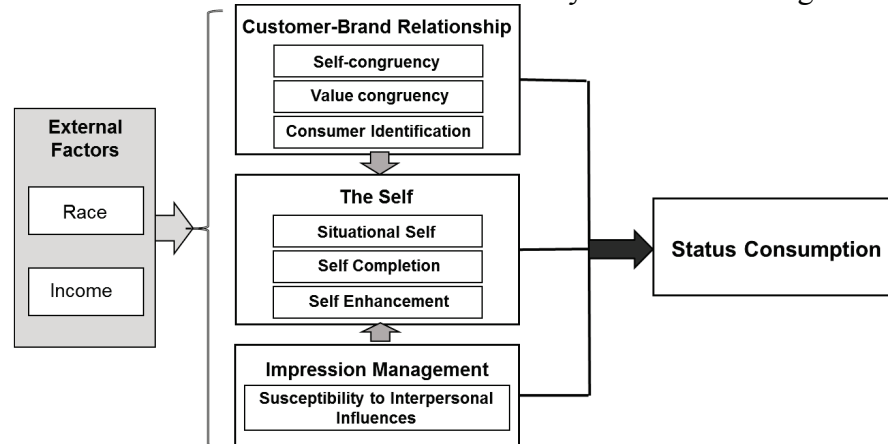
External Factors

Race

Income

Customer-Brand Relationship

Self-congruency

Value congruency

Consumer Identification

The Self

Situational Self

Self Completion

Self Enhancement

Impression Management

Susceptibility to Interpersonal Influences

Status Consumption